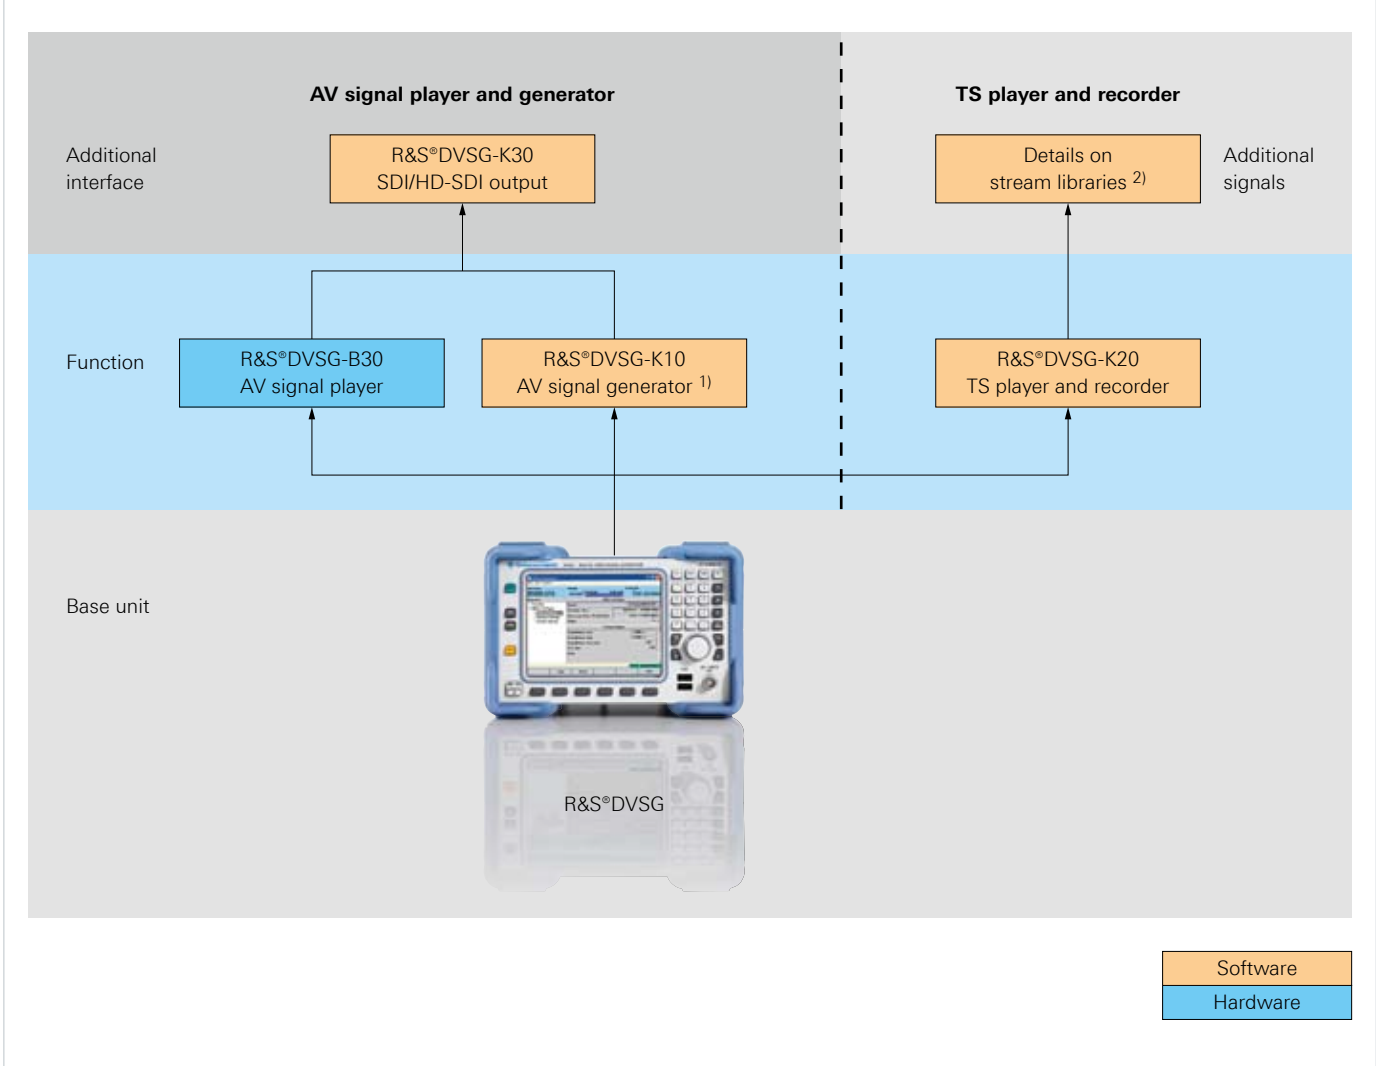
AV signal player and generator

TS player and recorder

Additional interface

R&S®DVSG-K30
SDI/HD-SDI output

Details on
stream libraries $^{2)}$

Additional signals

Function

R&S®DVSG-B30
AV signal player

R&S®DVSG-K10
AV signal generator $^{1)}$

R&S®DVSG-K20
TS player and recorder

Base unit

R&S®DVSG

Software
Hardware